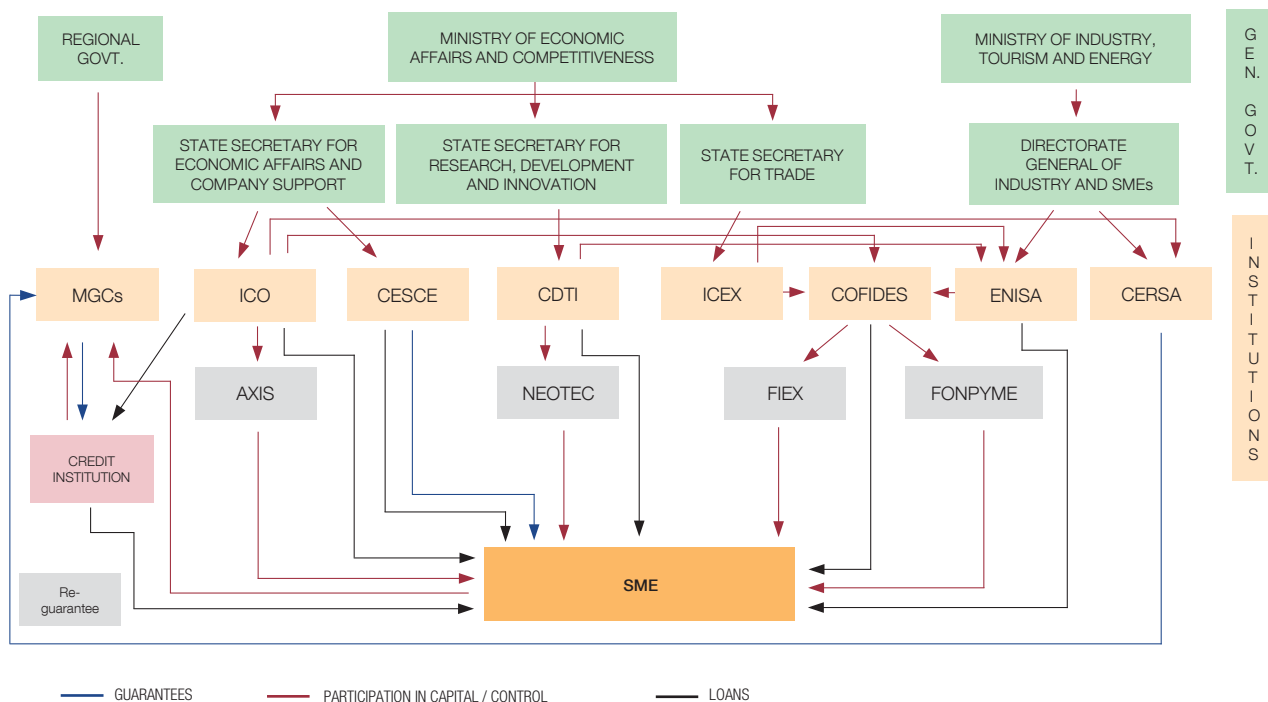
REGIONAL GOVT.

MINISTRY OF ECONOMIC AFFAIRS AND COMPETITIVENESS

MINISTRY OF INDUSTRY, TOURISM AND ENERGY

GEN. GOVT.

STATE SECRETARY FOR ECONOMIC AFFAIRS AND COMPANY SUPPORT

STATE SECRETARY FOR RESEARCH, DEVELOPMENT AND INNOVATION

STATE SECRETARY FOR TRADE

DIRECTORATE GENERAL OF INDUSTRY AND SMEs

INSTITUTIONS

MGCs

ICO

CESCE

CDTI

ICEX

COFIDES

ENISA

CERSA

AXIS

NEOTEC

FIEX

FONPYME

CREDIT INSTITUTION

SME

Re-guarantee

GUARANTEES

PARTICIPATION IN CAPITAL / CONTROL

LOANS